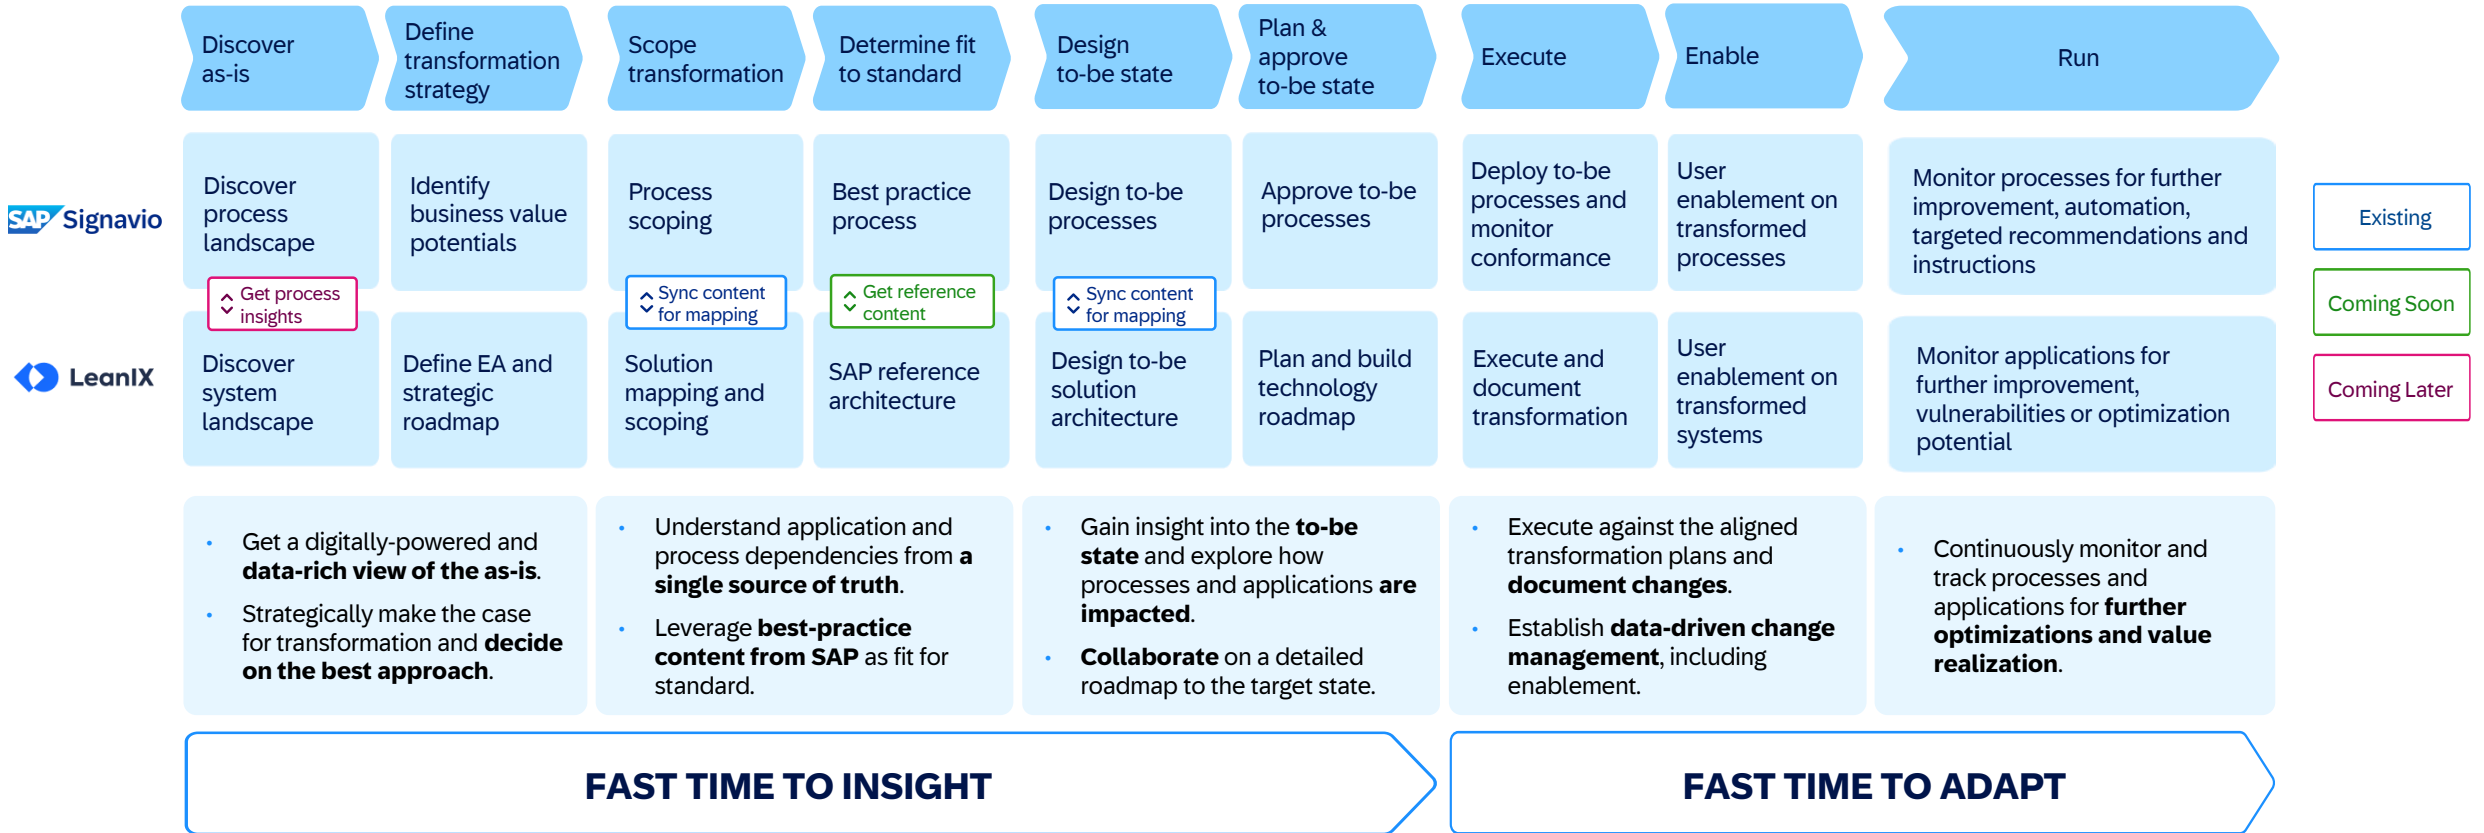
Discover as-is

Define transformation strategy

Scope transformation

Determine fit to standard

Design to-be state

Plan & approve to-be state

Execute

Enable

Run

SAP Signavio

Discover process landscape

Identify business value potentials

Process scoping

Best practice process

Design to-be processes

Approve to-be processes

Deploy to-be processes and monitor conformance

User enablement on transformed processes

Monitor processes for further improvement, automation, targeted recommendations and instructions

Get process insights

Sync content for mapping

Get reference content

Sync content for mapping

LeanIX

Discover system landscape

Define EA and strategic roadmap

Solution mapping and scoping

SAP reference architecture

Design to-be solution architecture

Plan and build technology roadmap

Execute and document transformation

User enablement on transformed systems

Monitor applications for further improvement, vulnerabilities or optimization potential

Existing

Coming Soon

Coming Later

- Get a digitally-powered and **data-rich view of the as-is**.
- Strategically make the case for transformation and **decide on the best approach**.

- Understand application and process dependencies from **a single source of truth**.
- Leverage **best-practice content from SAP** as fit for standard.

- Gain insight into the **to-be state** and explore how processes and applications **are impacted**.
- **Collaborate** on a detailed roadmap to the target state.

- Execute against the aligned transformation plans and **document changes**.
- Establish **data-driven change management**, including enablement.

- Continuously monitor and track processes and applications for **further optimizations and value realization**.

FAST TIME TO INSIGHT

FAST TIME TO ADAPT